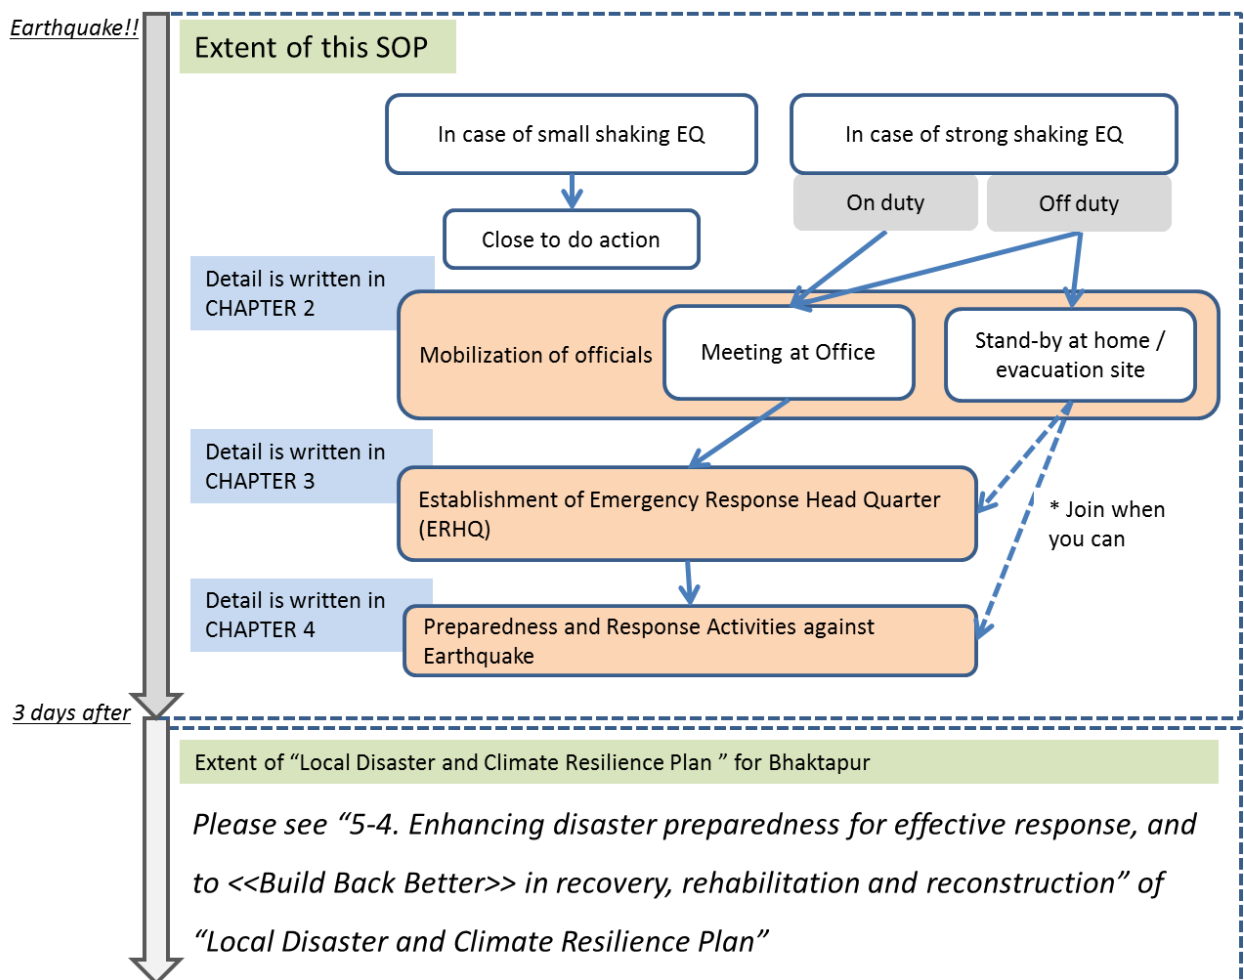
Earthquake!!

Extent of this SOP

In case of small shaking EQ

In case of strong shaking EQ

On duty

Off duty

Close to do action

Detail is written in CHAPTER 2

Mobilization of officials

Meeting at Office

Stand-by at home / evacuation site

Detail is written in CHAPTER 3

Establishment of Emergency Response Head Quarter (ERHQ)

* Join when you can

Detail is written in CHAPTER 4

Preparedness and Response Activities against Earthquake

3 days after

Extent of “Local Disaster and Climate Resilience Plan ” for Bhaktapur

Please see “5-4. Enhancing disaster preparedness for effective response, and to <<Build Back Better>> in recovery, rehabilitation and reconstruction” of “Local Disaster and Climate Resilience Plan”